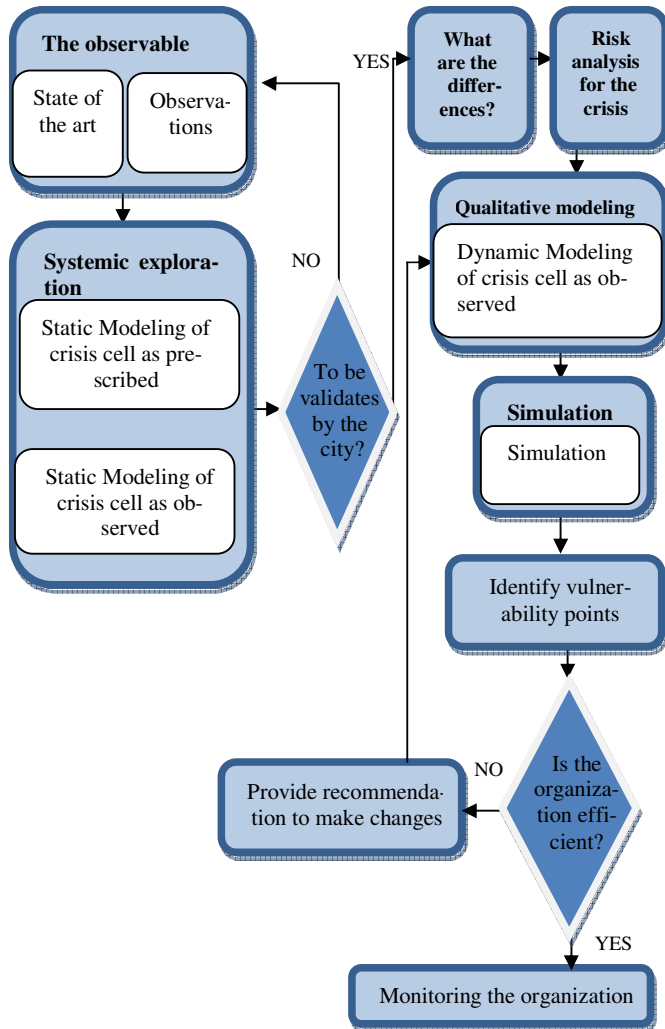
The observable

State of the art

Observations

Systemic exploration

Static Modeling of crisis cell as prescribed

Static Modeling of crisis cell as observed

NO

To be validates by the city?

YES

What are the differences?

Risk analysis for the crisis

Qualitative modeling

Dynamic Modeling of crisis cell as observed

Simulation

Simulation

Identify vulnerability points

Is the organization efficient?

NO

Provide recommendation to make changes

YES

Monitoring the organization